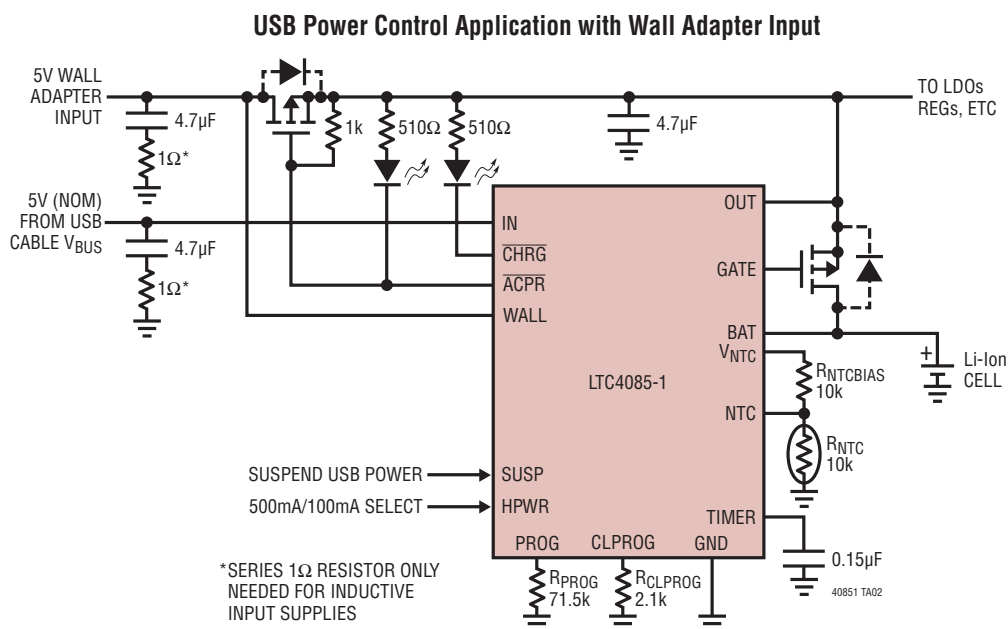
USB Power Control Application with Wall Adapter Input

5V WALL ADAPTER INPUT

4.7µF

1Ω*

1k

510Ω

510Ω

4.7µF

TO LDOs REGs, ETC

5V (NOM) FROM USB CABLE $V_{BUS}$

4.7µF

1Ω*

IN

$\overline{CHRG}$

$\overline{ACPR}$

WALL

OUT

GATE

BAT

$V_{NTC}$

LTC4085-1

NTC

$R_{NTCBIAS}$ 10k

$R_{NTC}$ 10k

+

Li-Ion CELL

SUSPEND USB POWER

SUSP

500mA/100mA SELECT

HPWR

TIMER

PROG

CLPROG

GND

0.15µF

*SERIES 1Ω RESISTOR ONLY NEEDED FOR INDUCTIVE INPUT SUPPLIES

$R_{PROG}$ 71.5k

$R_{CLPROG}$ 2.1k

40851 TA02